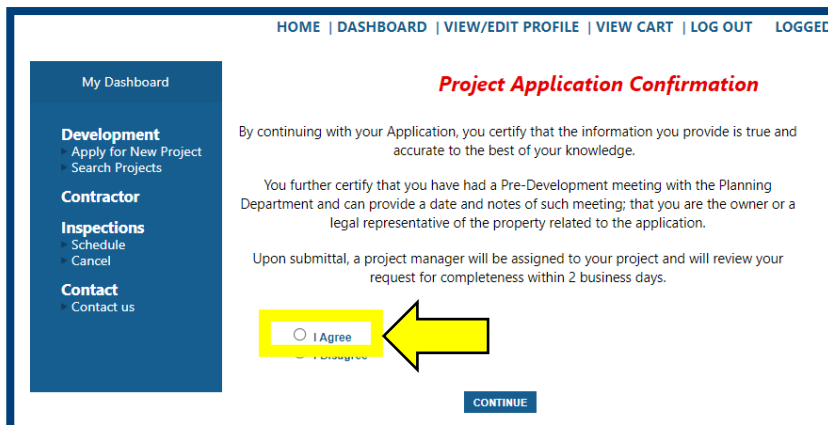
HOME | DASHBOARD | VIEW/EDIT PROFILE | VIEW CART | LOG OUT LOGGED

My Dashboard

Development
Apply for New Project
Search Projects

Contractor

Inspections
Schedule
Cancel

Contact
Contact us

Project Application Confirmation

By continuing with your Application, you certify that the information you provide is true and accurate to the best of your knowledge.

You further certify that you have had a Pre-Development meeting with the Planning Department and can provide a date and notes of such meeting; that you are the owner or a legal representative of the property related to the application.

Upon submittal, a project manager will be assigned to your project and will review your request for completeness within 2 business days.

I Agree
I Disagree

CONTINUE